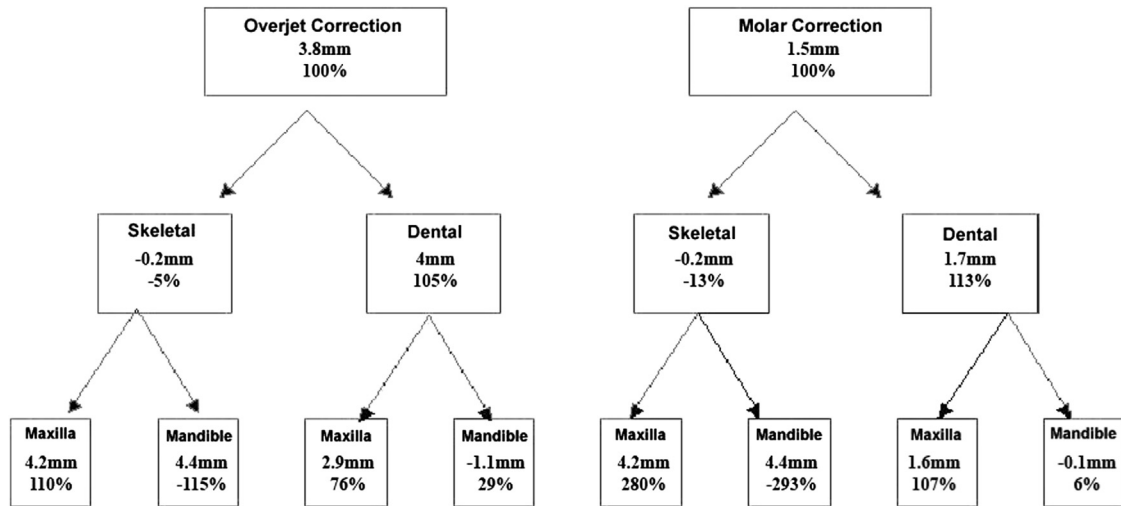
Overjet Correction
3.8mm
100%

Skeletal
-0.2mm
-5%

Dental
4mm
105%

Maxilla
4.2mm
110%

Mandible
4.4mm
-115%

Maxilla
2.9mm
76%

Mandible
-1.1mm
29%

Molar Correction
1.5mm
100%

Skeletal
-0.2mm
-13%

Dental
1.7mm
113%

Maxilla
4.2mm
280%

Mandible
4.4mm
-293%

Maxilla
1.6mm
107%

Mandible
-0.1mm
6%